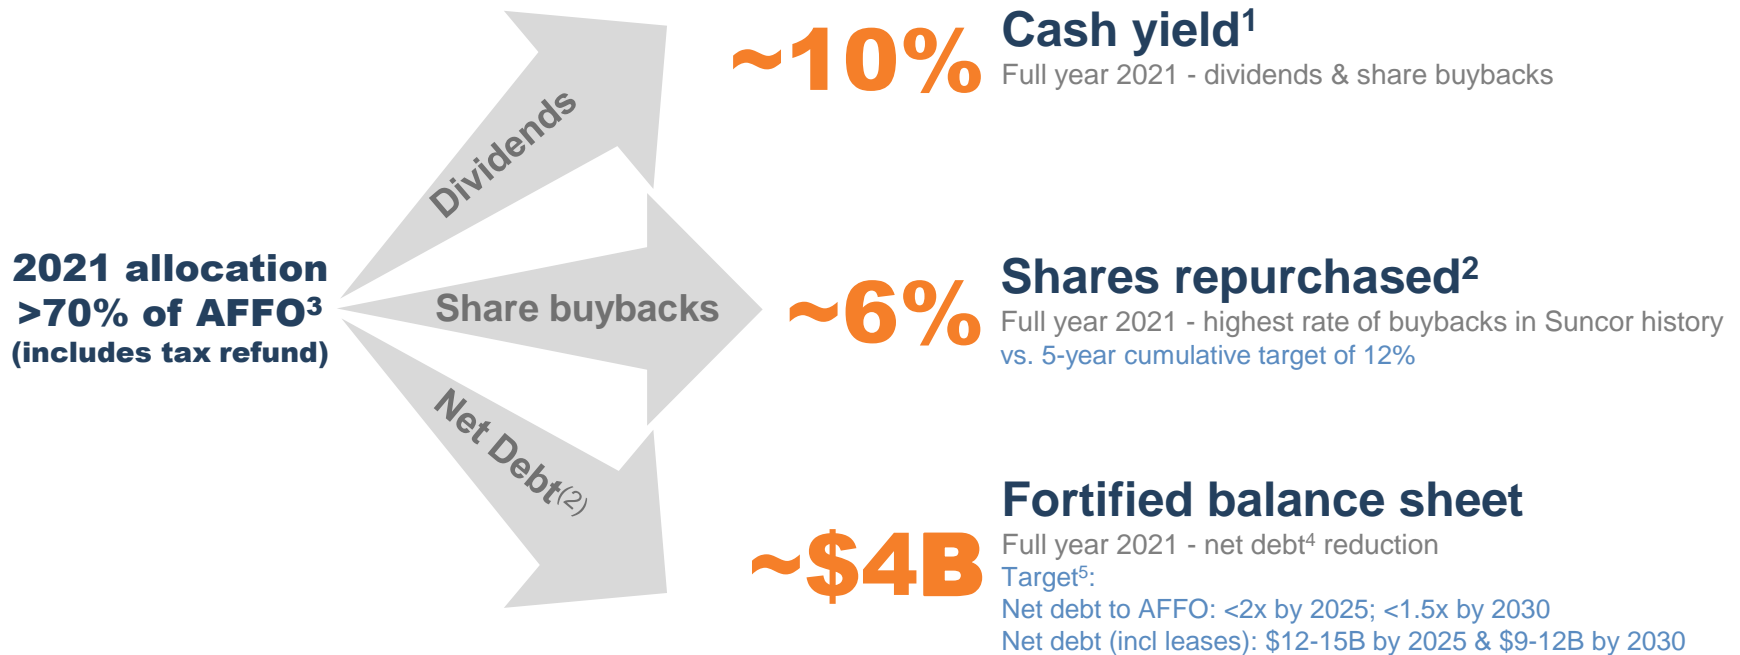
2021 allocation >70% of AFFO$^3$ (includes tax refund)

Dividends

Share buybacks

Net Debt$^{(2)}$

~10%

Cash yield$^1$

Full year 2021 - dividends & share buybacks

~6%

Shares repurchased$^2$

Full year 2021 - highest rate of buybacks in Suncor history

vs. 5-year cumulative target of 12%

~\$4B

Fortified balance sheet

Full year 2021 - net debt$^4$ reduction

Target$^5$:

Net debt to AFFO: <2x by 2025; <1.5x by 2030

Net debt (incl leases): \$12-15B by 2025 & \$9-12B by 2030